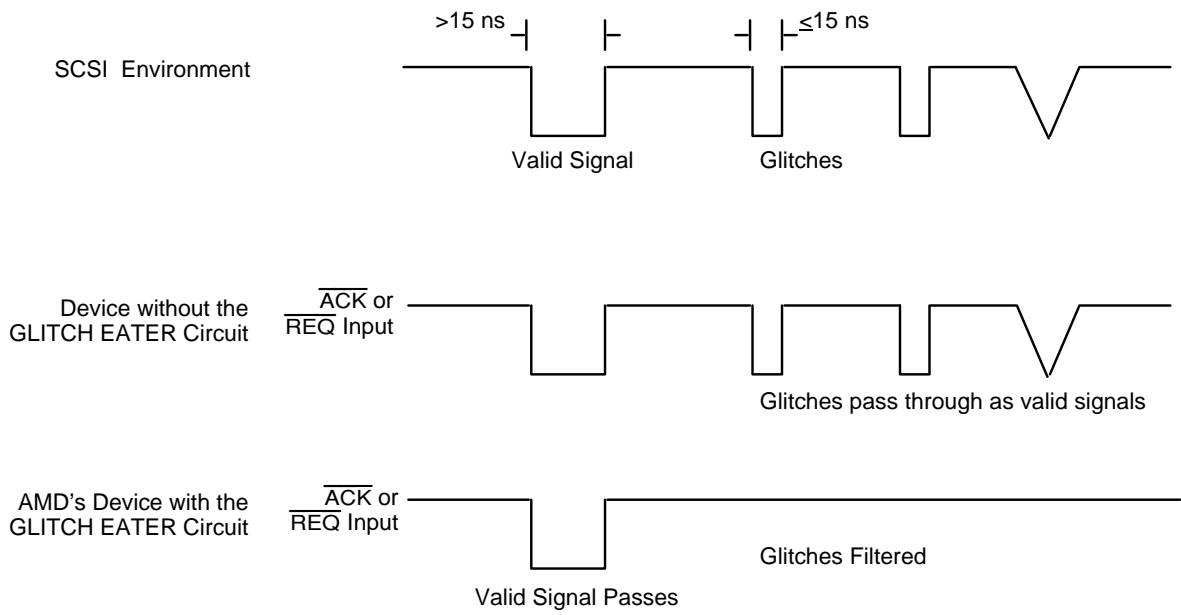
>15 ns

$\leq$15 ns

SCSI Environment

Valid Signal

Glitches

Device without the GLITCH EATER Circuit

$\overline{ACK}$ or $\overline{REQ}$ Input

Glitches pass through as valid signals

AMD's Device with the GLITCH EATER Circuit

$\overline{ACK}$ or $\overline{REQ}$ Input

Glitches Filtered

Valid Signal Passes